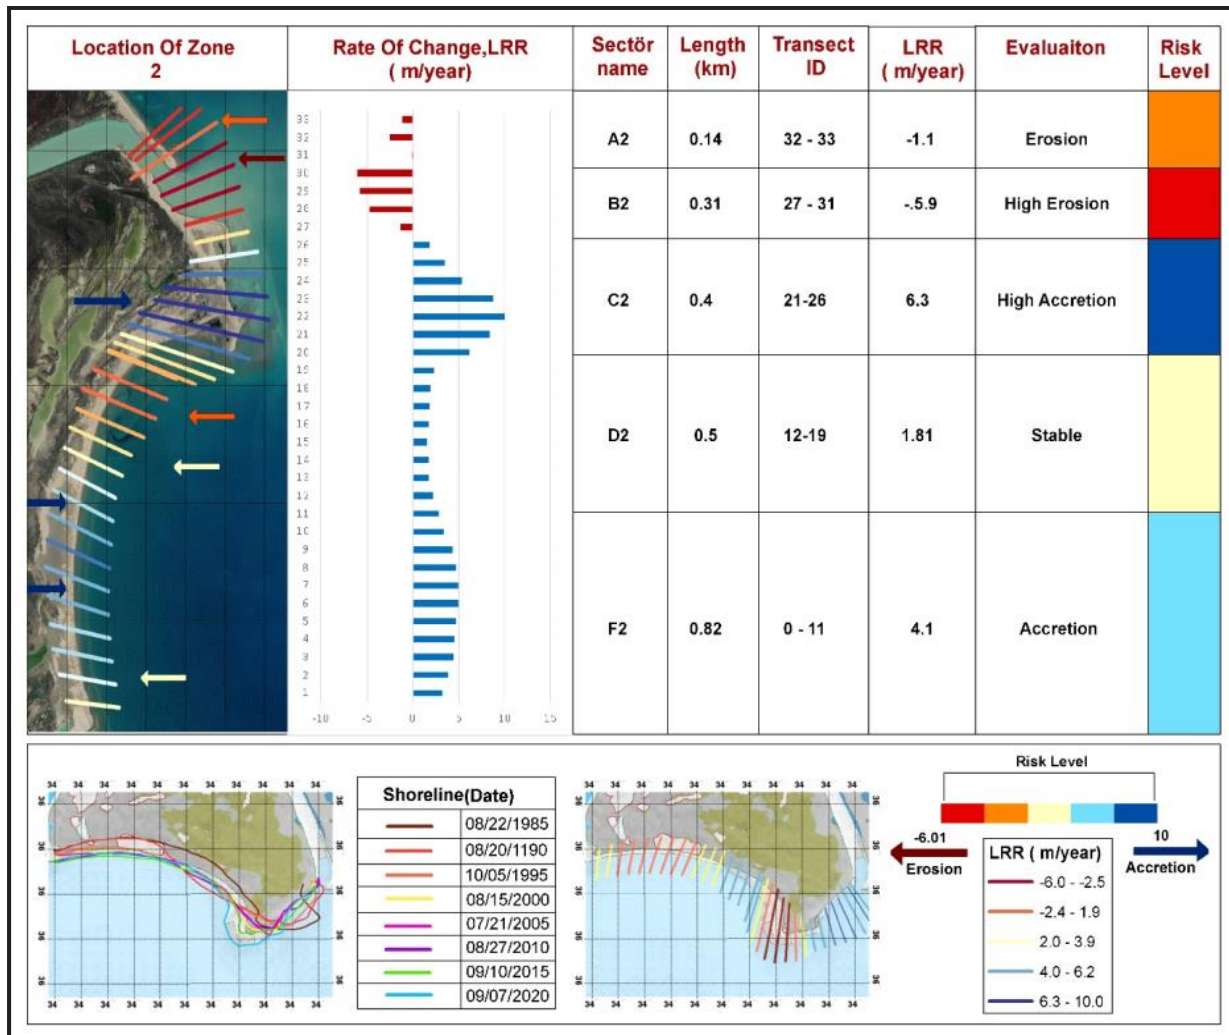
| Location Of Zone 2 | Rate Of Change,LRR ( m/year) | Sectör name | Length (km) | Transect ID | LRR ( m/year) | Evaluaiton | Risk Level |
|---|---|---|---|---|---|---|---|
| | | A2 | 0.14 | 32 - 33 | -1.1 | Erosion | |
| | | B2 | 0.31 | 27 - 31 | -.5.9 | High Erosion | |
| | | C2 | 0.4 | 21-26 | 6.3 | High Accretion | |
| | | D2 | 0.5 | 12-19 | 1.81 | Stable | |
| | | F2 | 0.82 | 0 - 11 | 4.1 | Accretion | |

33 32 31 30 29 28 27 26 25 24 23 22 21 20 19 18 17 16 15 14 13 12 11 10 9 8 7 6 5 4 3 2 1

-10 -5 0 5 10 15

| Shoreline(Date) |
|---|
| 08/22/1985 |
| 08/20/1190 |
| 10/05/1995 |
| 08/15/2000 |
| 07/21/2005 |
| 08/27/2010 |
| 09/10/2015 |
| 09/07/2020 |

Risk Level

-6.01 Erosion

10 Accretion

LRR ( m/year)
-6.0 - -2.5
-2.4 - 1.9
2.0 - 3.9
4.0 - 6.2
6.3 - 10.0

34 34 34 34 34 34 34 34 34 34 34 34 34
36 36 36 36 36